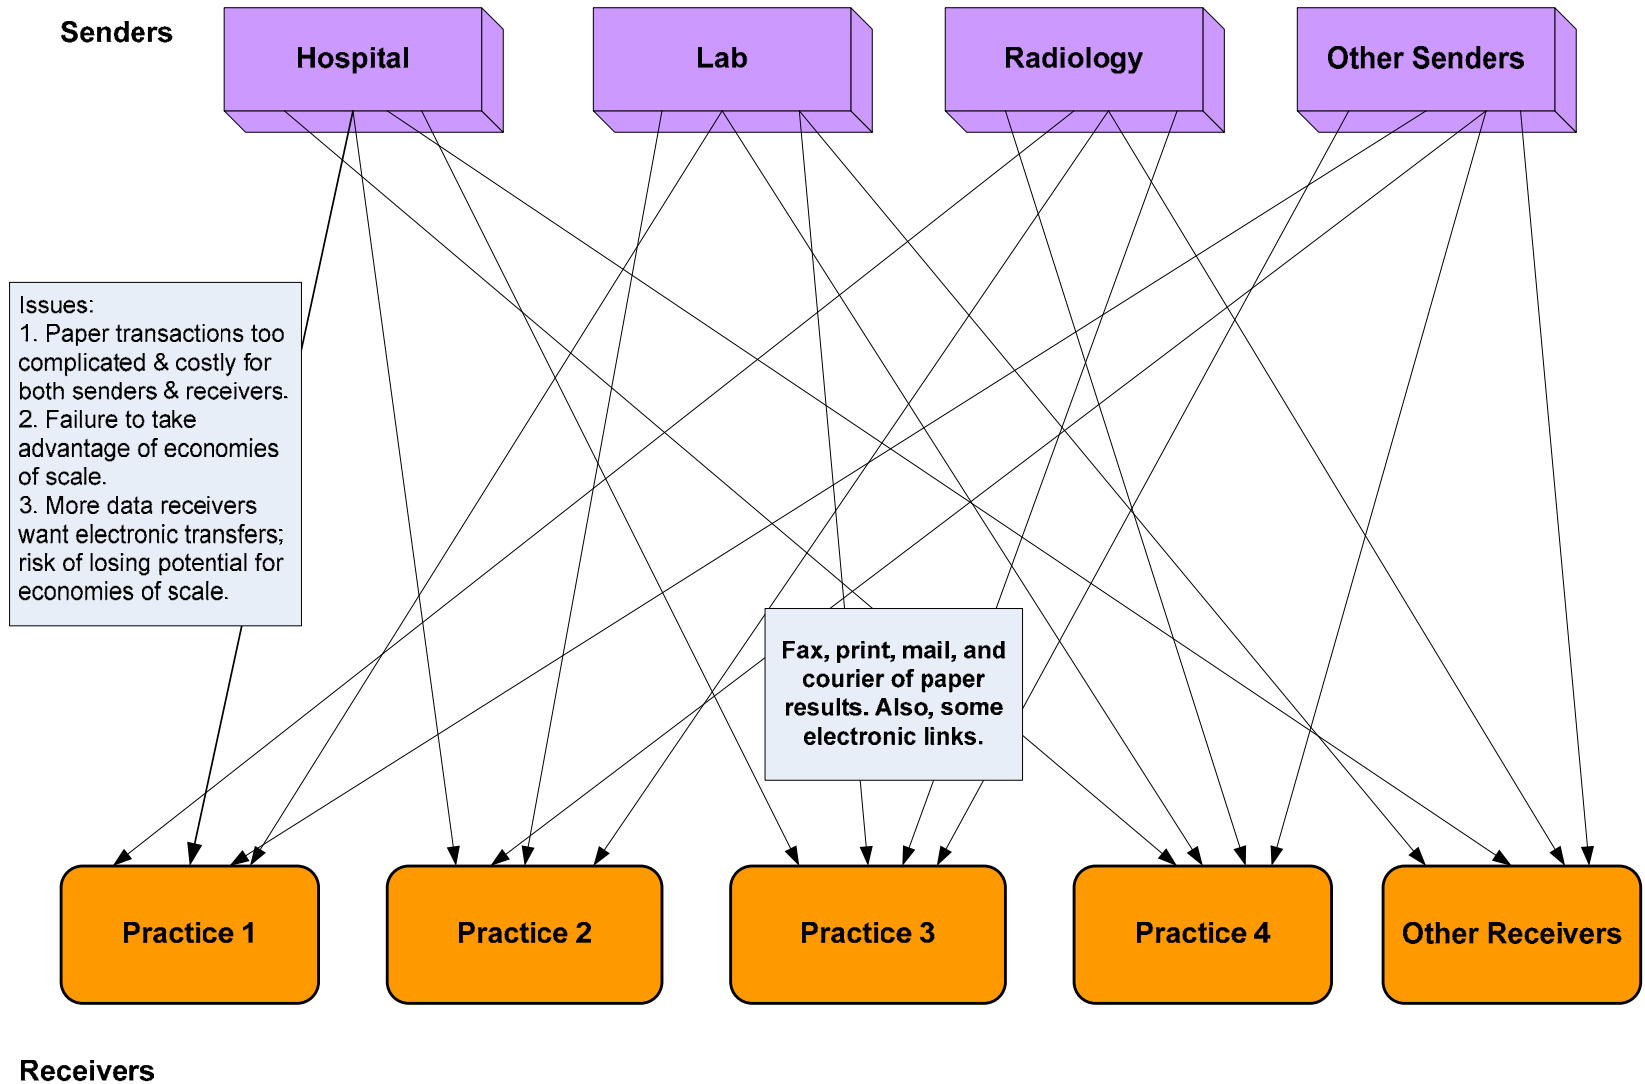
Senders

Hospital

Lab

Radiology

Other Senders

Issues:
1. Paper transactions too complicated & costly for both senders & receivers.
2. Failure to take advantage of economies of scale.
3. More data receivers want electronic transfers; risk of losing potential for economies of scale.

Fax, print, mail, and courier of paper results. Also, some electronic links.

Practice 1

Practice 2

Practice 3

Practice 4

Other Receivers

Receivers